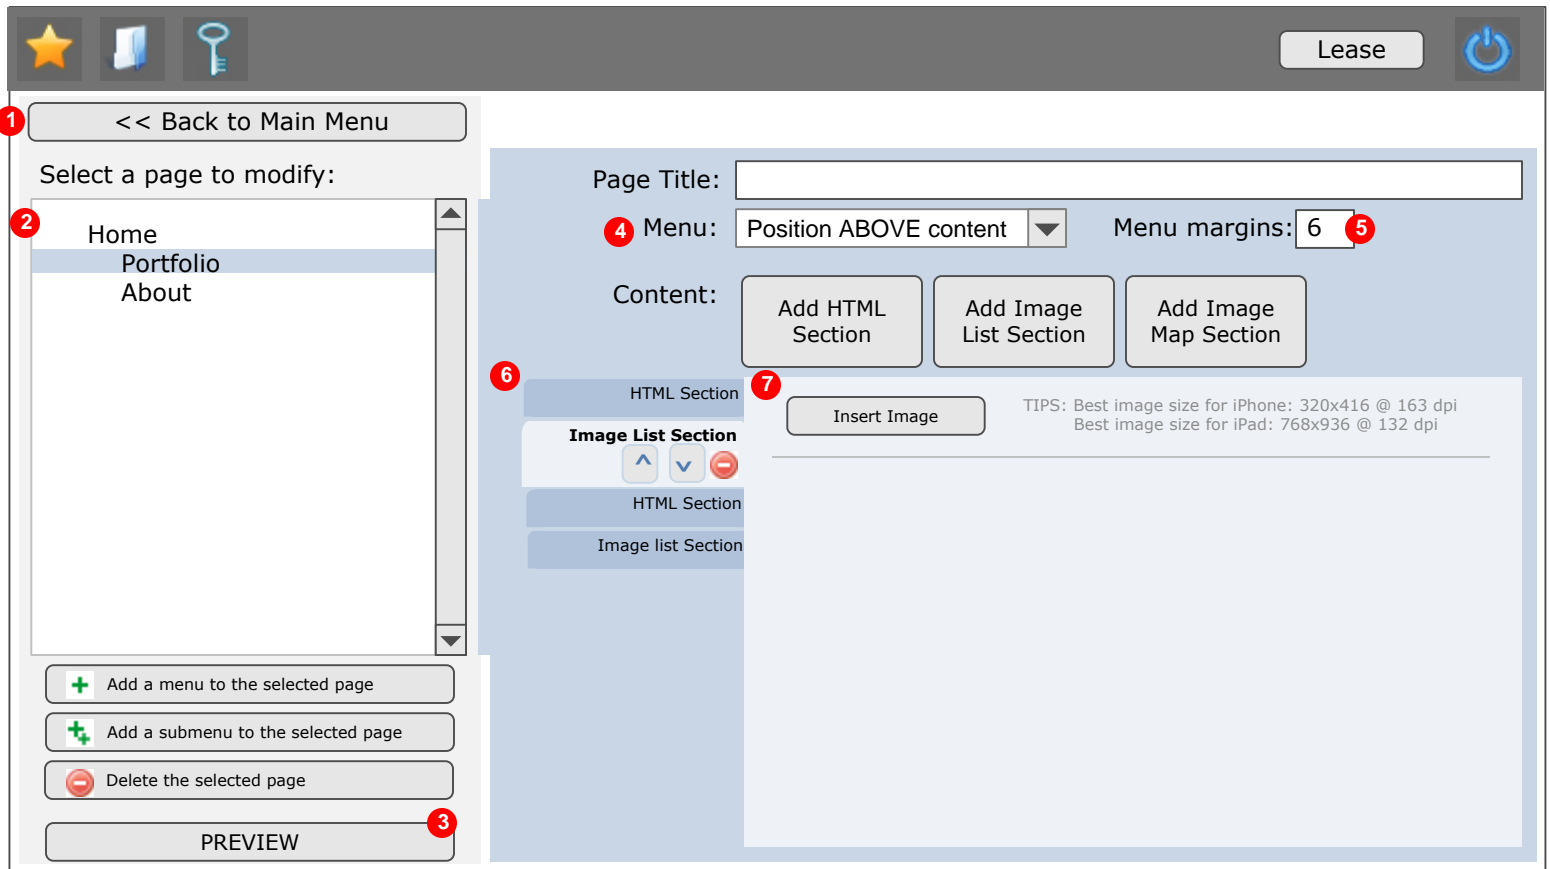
Lease

1 << Back to Main Menu

Select a page to modify:

2

Home
Portfolio
About

Add a menu to the selected page

Add a submenu to the selected page

Delete the selected page

3

PREVIEW

Page Title:

4 Menu: Position ABOVE content

Menu margins: 6 5

Content:

Add HTML Section

Add Image List Section

Add Image Map Section

6

HTML Section

Image List Section

HTML Section

Image list Section

7

Insert Image

TIPS: Best image size for iPhone: 320x416 @ 163 dpi
Best image size for iPad: 768x936 @ 132 dpi